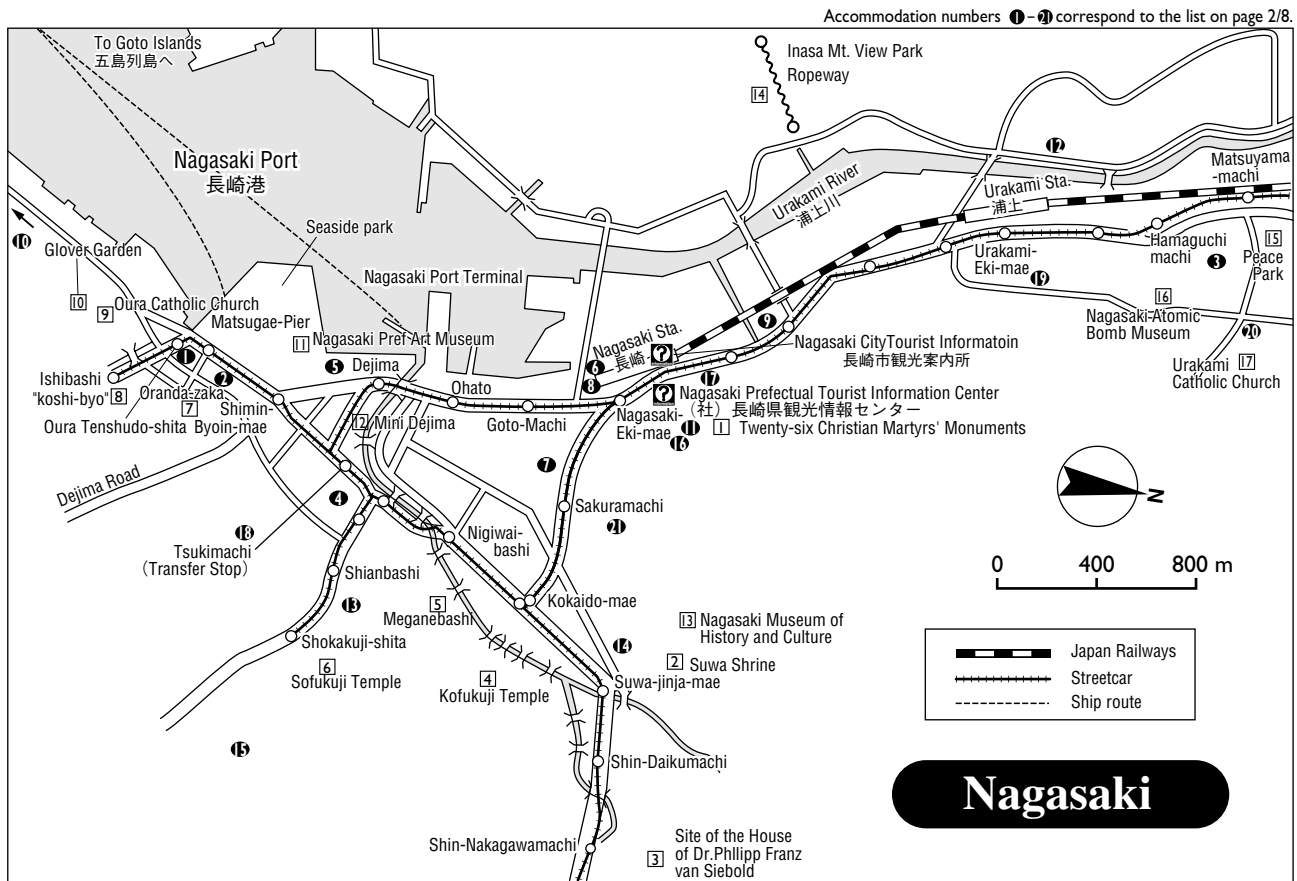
Accommodation numbers ❶–㉑ correspond to the list on page 2/8.

To Goto Islands
五島列島へ

Inasa Mt. View Park
Ropeway
14

Nagasaki Port
長崎港

Seaside park

⑫

Matsuyama
-machi

Urakami Sta.
浦上

Urakami River
浦上川

⑩

Glover Garden
10

9 Oura Catholic Church

Matsugae-Pier

Nagasaki Port Terminal

Urakami-
Eki-mae

Hamaguchi
machi

③

15 Peace
Park

⑲

16 Nagasaki Atomic
Bomb Museum

⑳

17 Urakami
Catholic Church

11 Nagasaki Pref Art Museum

⑨

Nagasaki Sta.
長崎

Nagasaki CityTourist Informatoin
長崎市観光案内所

❶

Ishibashi
"koshi-byo" 8

②

Oranda-zaka
7

Oura Tenshudo-shita

Shimin-
Byoin-mae

⑤ Dejima

Ohato

⑥

⑧

⑰

Nagasaki Prefectual Tourist Information Center
（社）長崎県観光情報センター

Nagasaki-
Eki-mae

⑪

⑯

1 Twenty-six Christian Martyrs' Monuments

12 Mini Dejima

Goto-Machi

⑦

Dejima Road

④

⑱

Tsukimachi
（Transfer Stop）

Nigiwai-
bashi

Sakuramachi

㉑

0 400 800 m

Shianbashi

⑬

5
Meganebashi

Kokaido-mae

13 Nagasaki Museum of
History and Culture

⑭

Shokakuji-shita

6
Sofukuji Temple

4
Kofukuji Temple

2 Suwa Shrine

Suwa-jinja-mae

Japan Railways
Streetcar
Ship route

⑮

Shin-Daikumachi

Nagasaki

Shin-Nakagawamachi

3 Site of the House
of Dr.Phllipp Franz
van Siebold